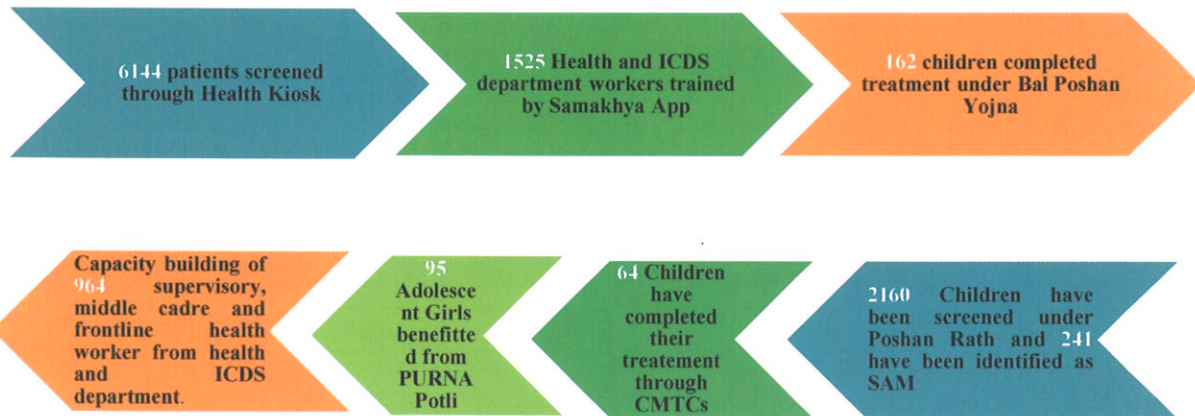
6144 patients screened through Health Kiosk

1525 Health and ICDS department workers trained by Samakhya App

162 children completed treatment under Bal Poshan Yojna

2160 Children have been screened under Poshan Rath and 241 have been identified as SAM

64 Children have completed their treatement through CMTCs

95 Adolescent Girls benefitted from PURNA Potli

Capacity building of 964 supervisory, middle cadre and frontline health worker from health and ICDS department.